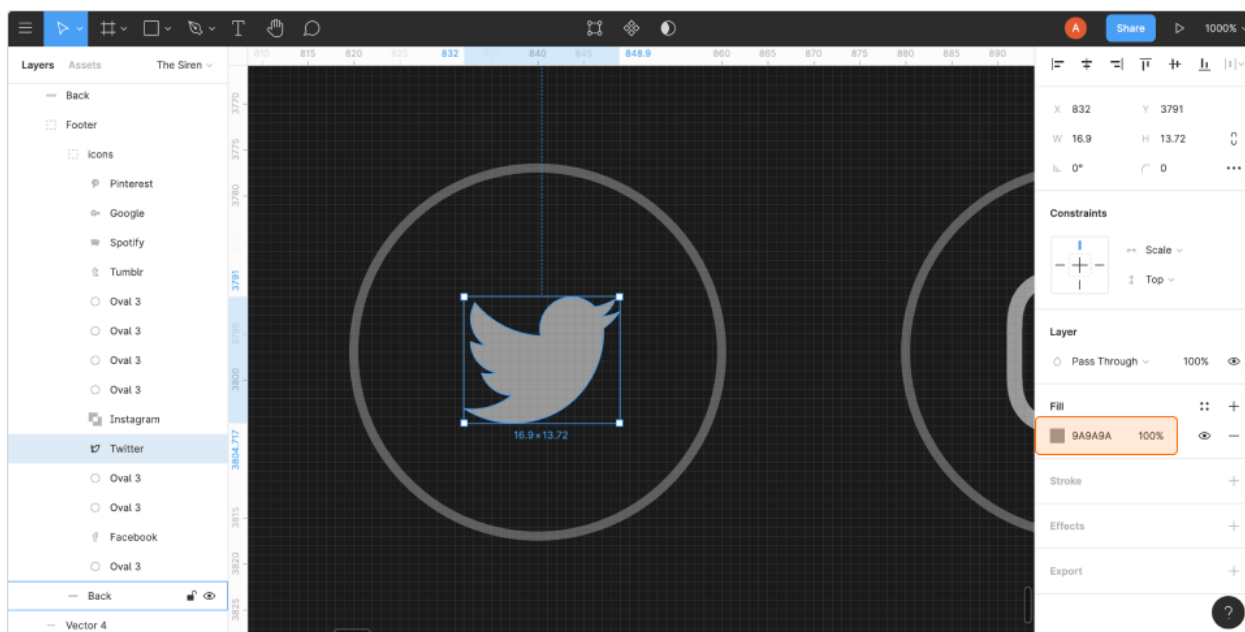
A Share 1000%

Layers Assets The Siren

Back
Footer
Icons
Pinterest
Google
Spotify
Tumblr
Oval 3
Oval 3
Oval 3
Oval 3
Instagram
Twitter
Oval 3
Oval 3
Facebook
Oval 3
Back
Vector 4

810 815 820 825 832 840 845 848.9 860 865 870 875 880 885 890

3770 3775 3780 3791 3795 3800 3804.717 3815 3820 3825

16.9 × 13.72

X 832 Y 3791
W 16.9 H 13.72
0° 0

Constraints
Scale
Top

Layer
Pass Through 100%

Fill
9A9A9A 100%

Stroke

Effects

Export

?